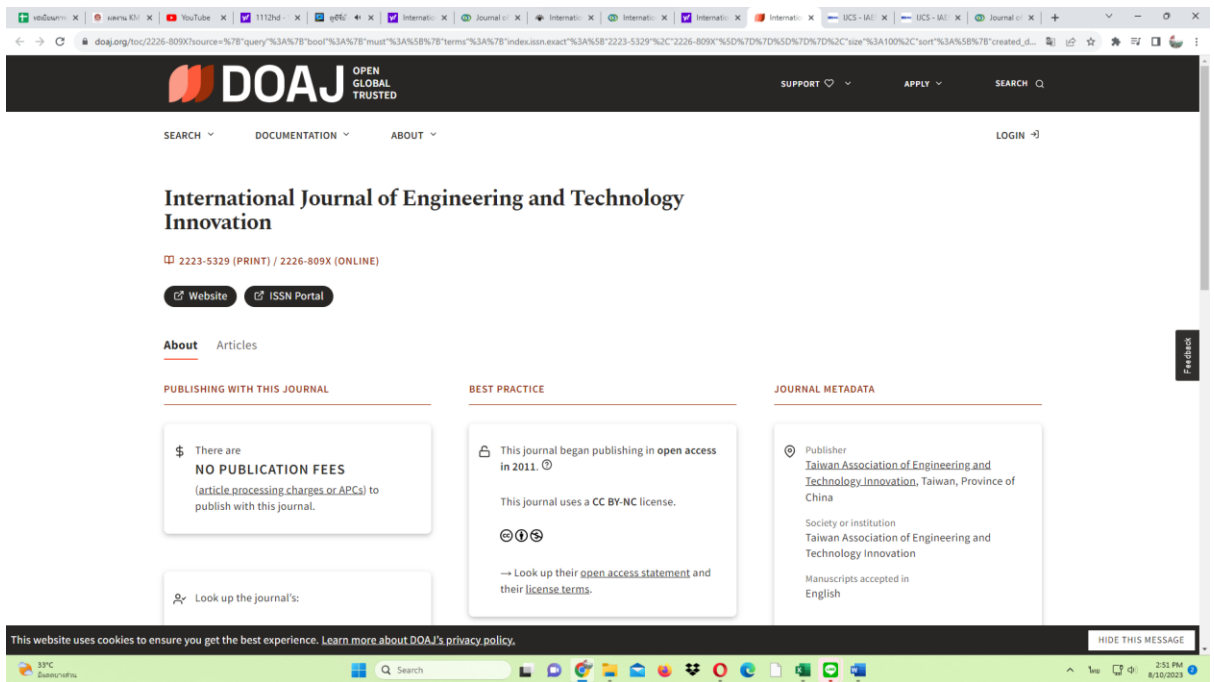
ขอเปิดผลงาน | ผลงาน KM | YouTube | 1112hd | ดูซีรีย์ | Internatio | Journal of | Internatio | Internatio | Internatio | Internatio | UCS - IAE | UCS - IAE | Journal of | +

doaj.org/toc/2226-809X?source=%7B"query"%3A%7B"bool"%3A%7B"must"%3A%5B%7B"terms"%3A%7B"index.issn.exact"%3A%5B"2223-5329"%2C"2226-809X"%5D%7D%7D%5D%7D%7D%2C"size"%3A100%2C"sort"%3A%5B%7B"created_d...

DOAJ OPEN GLOBAL TRUSTED

SUPPORT | APPLY | SEARCH

SEARCH | DOCUMENTATION | ABOUT | LOGIN

International Journal of Engineering and Technology Innovation

2223-5329 (PRINT) / 2226-809X (ONLINE)

Website | ISSN Portal

About | Articles

PUBLISHING WITH THIS JOURNAL

There are
NO PUBLICATION FEES
(article processing charges or APCs) to publish with this journal.

Look up the journal's:

BEST PRACTICE

This journal began publishing in open access in 2011.

This journal uses a CC BY-NC license.

→ Look up their open access statement and their license terms.

JOURNAL METADATA

Publisher
Taiwan Association of Engineering and Technology Innovation, Taiwan, Province of China

Society or institution
Taiwan Association of Engineering and Technology Innovation

Manuscripts accepted in
English

Feedback

This website uses cookies to ensure you get the best experience. Learn more about DOAJ's privacy policy.

HIDE THIS MESSAGE

33°C
มีเมฆบางส่วน

Search

ไทย

2:51 PM
8/10/2023